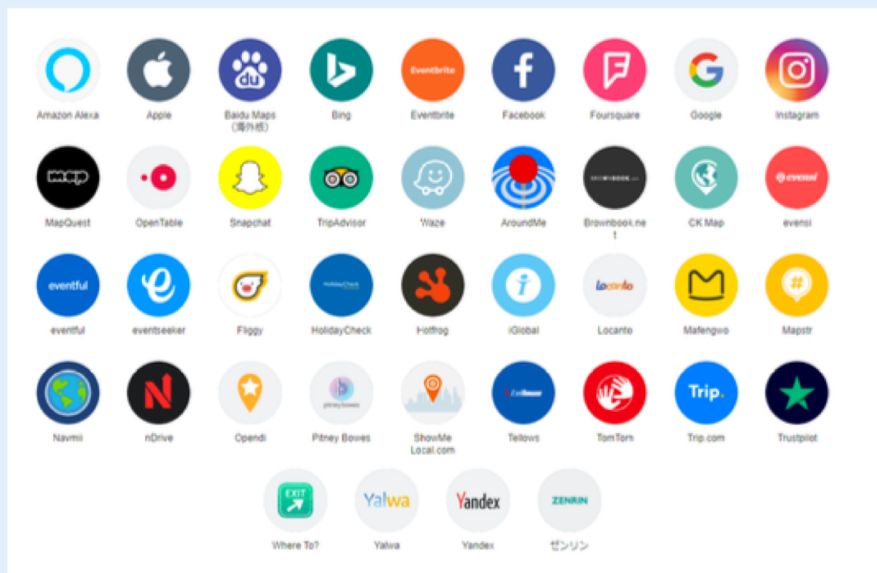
Eventbrite

Amazon Alexa
Apple
Baidu Maps (海外版)
Bing
Eventbrite
Facebook
Foursquare
Google
Instagram

mep

MapQuest
OpenTable
Snapchat
TripAdvisor
Waze
AroundMe
Brownbook.net
CK Map
evensi

evensi

eventful

eventful
eventseeker
Fliggy
HolidayCheck
Hotfrog
iGlobal
Locanto
Mafengwo
Mapstr

Locanto

Navmii
nDrive
Opendi
Pitney Bowes
ShowMe Local.com
Tellows
TomTom
Trip.com
Trustpilot

Trip.

EXIT

Yalwa

Yandex

ZENRIN

Where To?
Yalwa
Yandex
ゼンリン